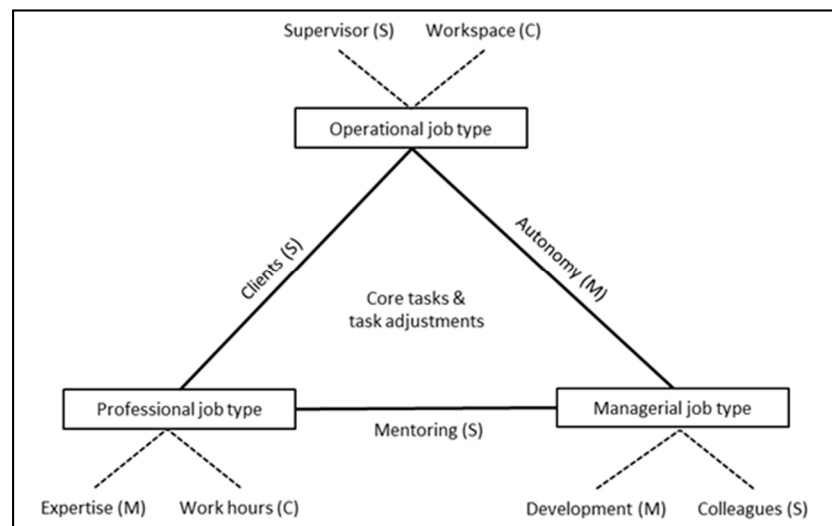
Supervisor (S) Workspace (C)

Operational job type

Clients (S)

Autonomy (M)

Core tasks & task adjustments

Professional job type

Mentoring (S)

Managerial job type

Expertise (M) Work hours (C)

Development (M) Colleagues (S)